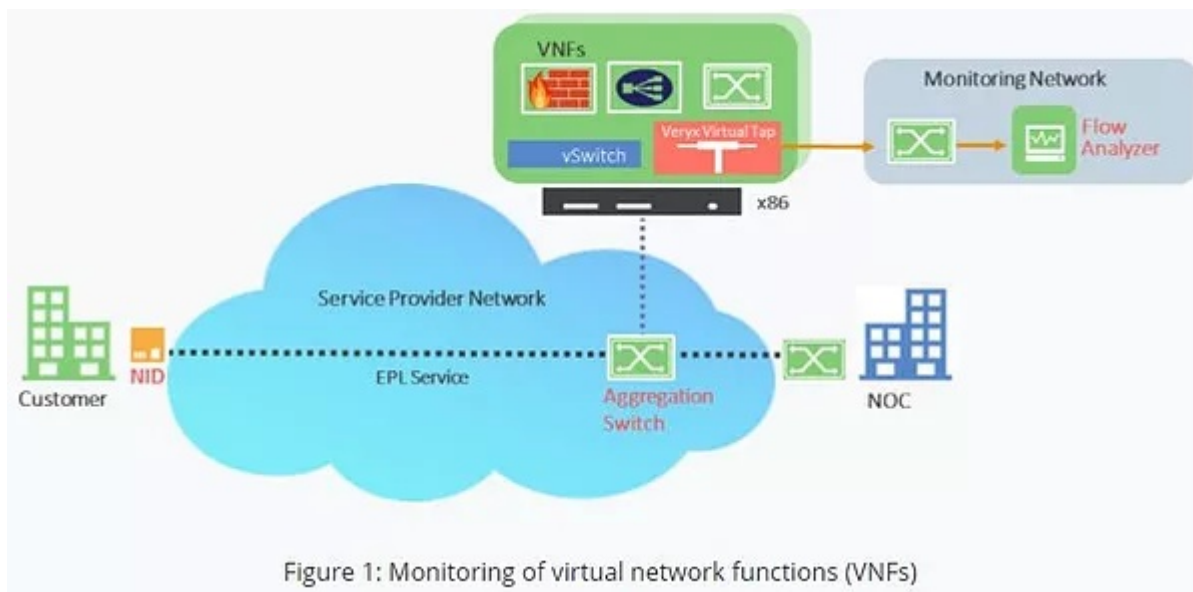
VNFs

Veryx Virtual Tap

vSwitch

x86

Monitoring Network

Flow Analyzer

Service Provider Network

Customer

NID

EPL Service

Aggregation Switch

NOC

Figure 1: Monitoring of virtual network functions (VNFs)